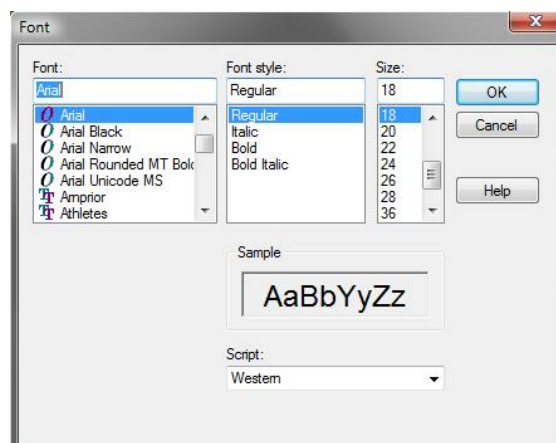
Font

Font:
Arial
Arial
Arial Black
Arial Narrow
Arial Rounded MT Bold
Arial Unicode MS
Amprior
Athletes

Font style:
Regular
Regular
Italic
Bold
Bold Italic

Size:
18
18
20
22
24
26
28
36

OK
Cancel
Help

Sample
AaBbYyZz

Script:
Western